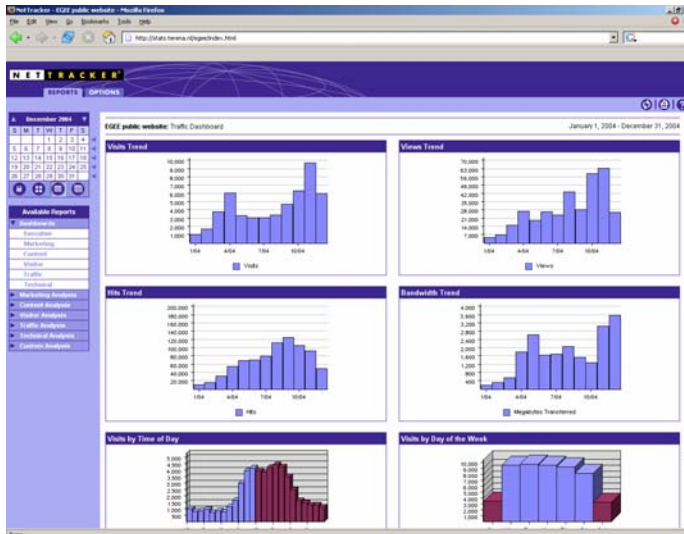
NetTracker - EGEE public website - Mozilla Firefox

File Edit View Go Bookmarks Tools Help

http://stats.terena.nl/egee/index.html

NETTRACKER

REPORTS OPTIONS

December 2004

| S | M | T | W | T | F | S |
|---|---|---|---|---|---|---|
| | | | 1 | 2 | 3 | 4 |
| 5 | 6 | 7 | 8 | 9 | 10 | 11 |
| 12 | 13 | 14 | 15 | 16 | 17 | 18 |
| 19 | 20 | 21 | 22 | 23 | 24 | 25 |
| 26 | 27 | 28 | 29 | 30 | 31 | |

Available Reports

Dashboards
Executive
Marketing
Content
Visitor
Traffic
Technical
Marketing Analysis
Content Analysis
Visitor Analysis
Traffic Analysis
Technical Analysis
Custom Analysis

EGEE public website: Traffic Dashboard

January 1, 2004 - December 31, 2004

Visits Trend

10,000 9,000 8,000 7,000 6,000 5,000 4,000 3,000 2,000 1,000

1/04 4/04 7/04 10/04

Visits

Views Trend

70,000 63,000 56,000 49,000 42,000 35,000 28,000 21,000 14,000 7,000

1/04 4/04 7/04 10/04

Views

Hits Trend

200,000 180,000 160,000 140,000 120,000 100,000 80,000 60,000 40,000 20,000

1/04 4/04 7/04 10/04

Hits

Bandwidth Trend

4,000 3,600 3,200 2,800 2,400 2,000 1,600 1,200 800 400

1/04 4/04 7/04 10/04

Megabytes Transferred

Visits by Time of Day

5,000 4,500 4,000 3,500 3,000 2,500 2,000 1,500 1,000 500

Visits by Day of the Week

10,000 9,000 8,000 7,000 6,000 5,000 4,000 3,000 2,000 1,000